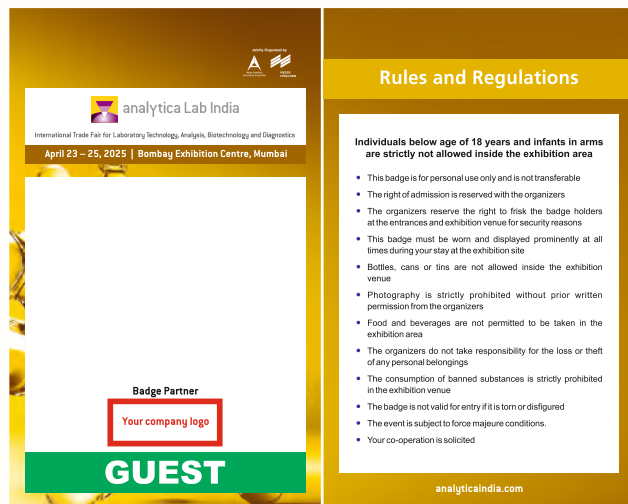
Jointly Organized by

analytica Lab India

International Trade Fair for Laboratory Technology, Analysis, Biotechnology and Diagnostics

April 23 – 25, 2025 | Bombay Exhibition Centre, Mumbai

Badge Partner

Your company logo

GUEST

Rules and Regulations

Individuals below age of 18 years and infants in arms are strictly not allowed inside the exhibition area

- This badge is for personal use only and is not transferable
- The right of admission is reserved with the organizers
- The organizers reserve the right to frisk the badge holders at the entrances and exhibition venue for security reasons
- This badge must be worn and displayed prominently at all times during your stay at the exhibition site
- Bottles, cans or tins are not allowed inside the exhibition venue
- Photography is strictly prohibited without prior written permission from the organizers
- Food and beverages are not permitted to be taken in the exhibition area
- The organizers do not take responsibility for the loss or theft of any personal belongings
- The consumption of banned substances is strictly prohibited in the exhibition venue
- The badge is not valid for entry if it is torn or disfigured
- The event is subject to force majeure conditions.
- Your co-operation is solicited

analyticaindia.com